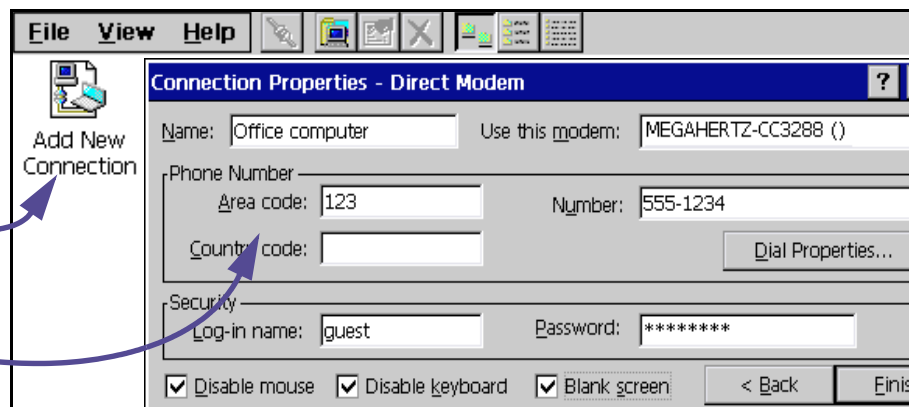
File View Help

Add New Connection

Connection Properties - Direct Modem

?

Name: Office computer

Use this modem: MEGAHERTZ-CC3288 ()

Phone Number

Area code: 123

Number: 555-1234

Country code:

Dial Properties...

Security

Log-in name: guest

Password: ********

Disable mouse

Disable keyboard

Blank screen

< Back

Finis